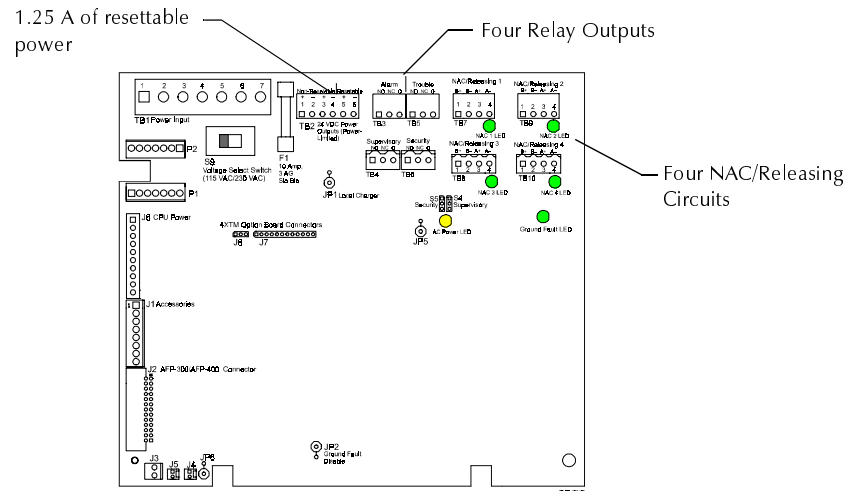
1.25 A of resettable power

Four Relay Outputs

Four NAC/Releasing Circuits

1 2 3 4 5 6 7
TB1 Power Input

P2

S9
Voltage Select Switch (115 VAC/230 VAC)

F1
10 Amp. 3 AG Slo Blo

Non-Resettable Resettable
1 2 3 4 5 6
TB2 24 VDC Power Outputs (Power-Limited)

Alarm
NO NC C
TB3

Trouble
NO NC C
TB5

NAC/Releasing 1
B+ B- A+ A-
1 2 3 4
TB7
NAC 1 LED

NAC/Releasing 2
B+ B- A+ A-
1 2 3 4
TB9
NAC 2 LED

Supervisory
NO NC C
TB4

Security
NO NC C
TB6

NAC/Releasing 3
B+ B- A+ A-
TB8
NAC 3 LED

NAC/Releasing 4
B+ B- A+ A-
1 2 3 4
TB10
NAC 4 LED

P1

JP1 Local Charger

S5 S4
Security Supervisory

J6 CPU Power

4XTM Option Board Connectors
J8 J7

JP5

AC Power LED

Ground Fault LED

J1 Accessories

J2 AFP-300/AFP-400 Connector

JP2
Ground Fault
Disable

J3 J5 J4 JP6